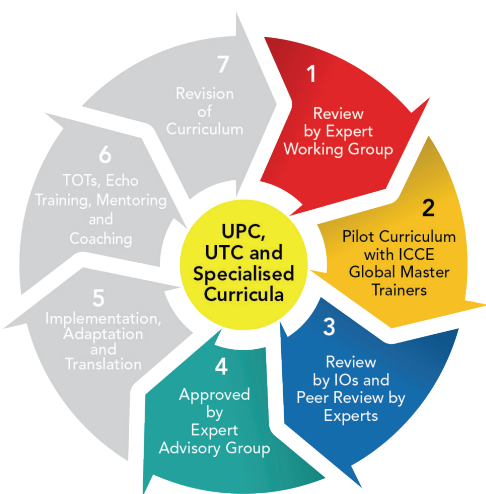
UPC, UTC and Specialised Curricula

1
Review by Expert Working Group

2
Pilot Curriculum with ICCE Global Master Trainers

3
Review by IOs and Peer Review by Experts

4
Approved by Expert Advisory Group

5
Implementation, Adaptation and Translation

6
TOTs, Echo Training, Mentoring and Coaching

7
Revision of Curriculum